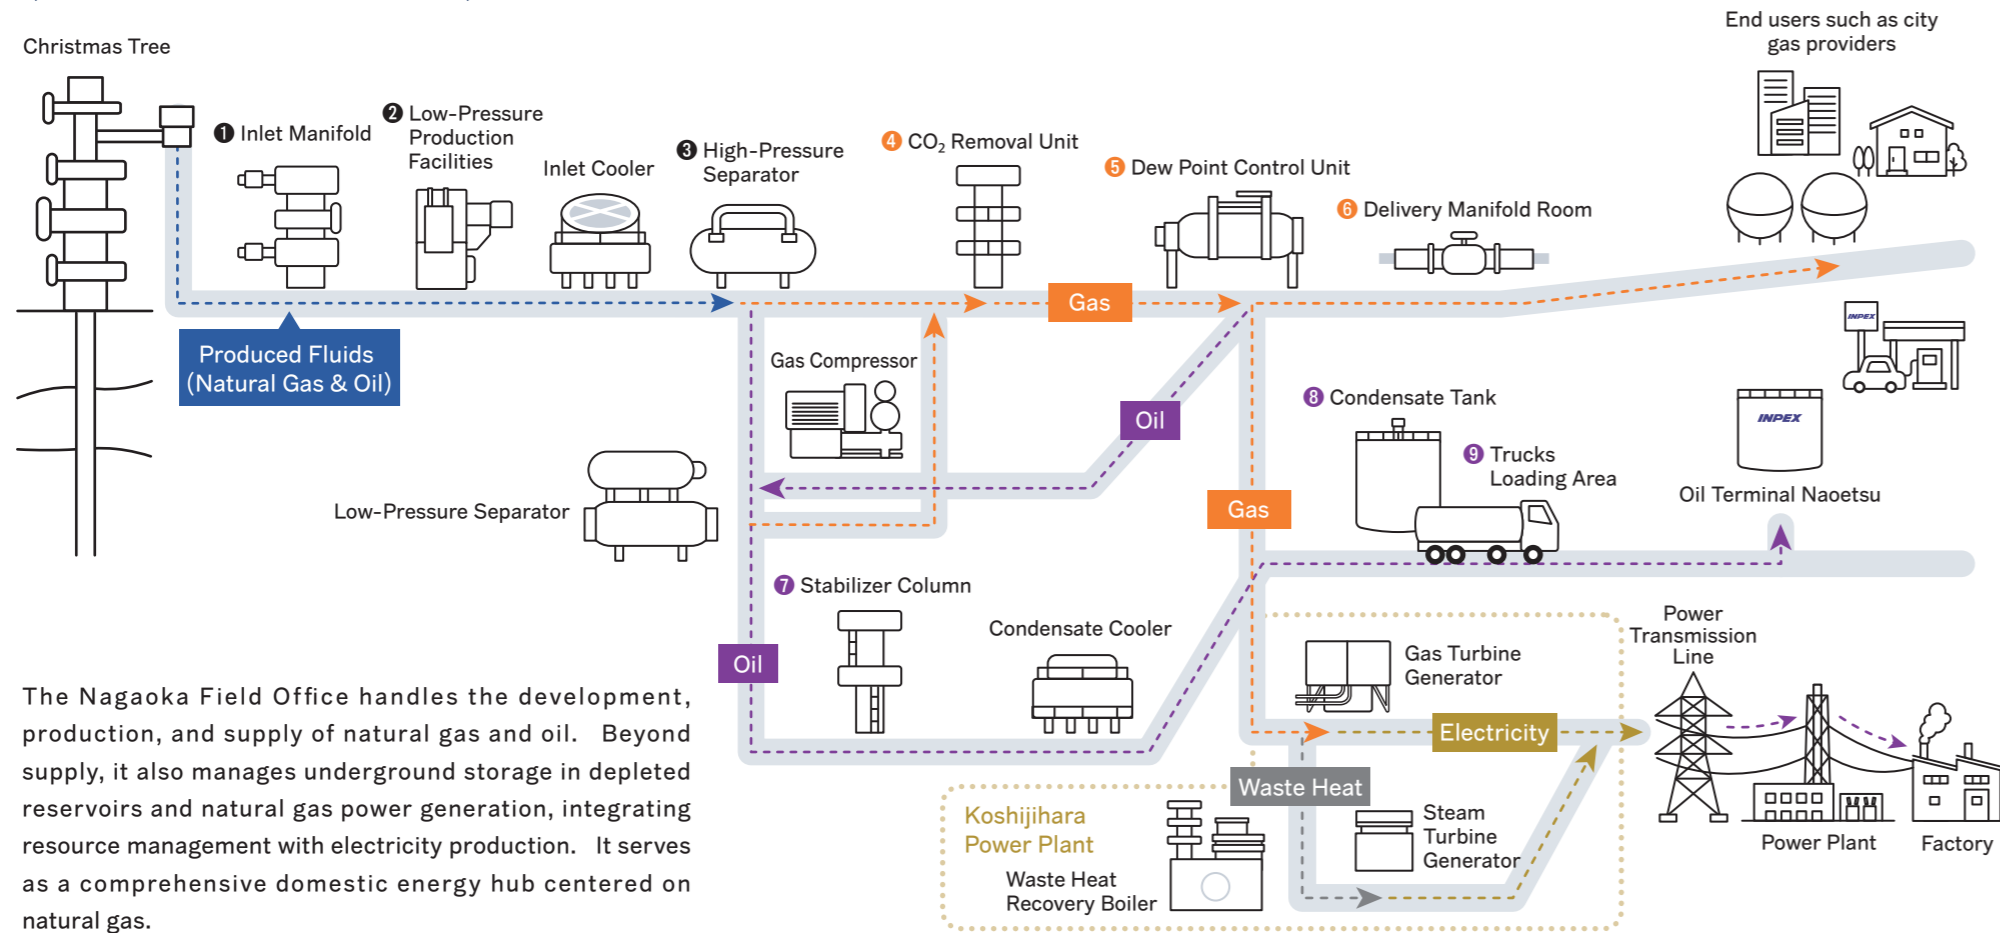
Christmas Tree

❶ Inlet Manifold

❷ Low-Pressure Production Facilities

Inlet Cooler

❸ High-Pressure Separator

❹ $CO_2$ Removal Unit

❺ Dew Point Control Unit

❻ Delivery Manifold Room

End users such as city gas providers

Gas

Produced Fluids (Natural Gas & Oil)

Gas Compressor

Oil

INPEX

❽ Condensate Tank

❾ Trucks Loading Area

INPEX

Oil Terminal Naoetsu

Low-Pressure Separator

Gas

❼ Stabilizer Column

Condensate Cooler

Oil

Power Transmission Line

Gas Turbine Generator

Electricity

Waste Heat

Koshijihara Power Plant

Waste Heat Recovery Boiler

Steam Turbine Generator

Power Plant

Factory

The Nagaoka Field Office handles the development, production, and supply of natural gas and oil. Beyond supply, it also manages underground storage in depleted reservoirs and natural gas power generation, integrating resource management with electricity production. It serves as a comprehensive domestic energy hub centered on natural gas.